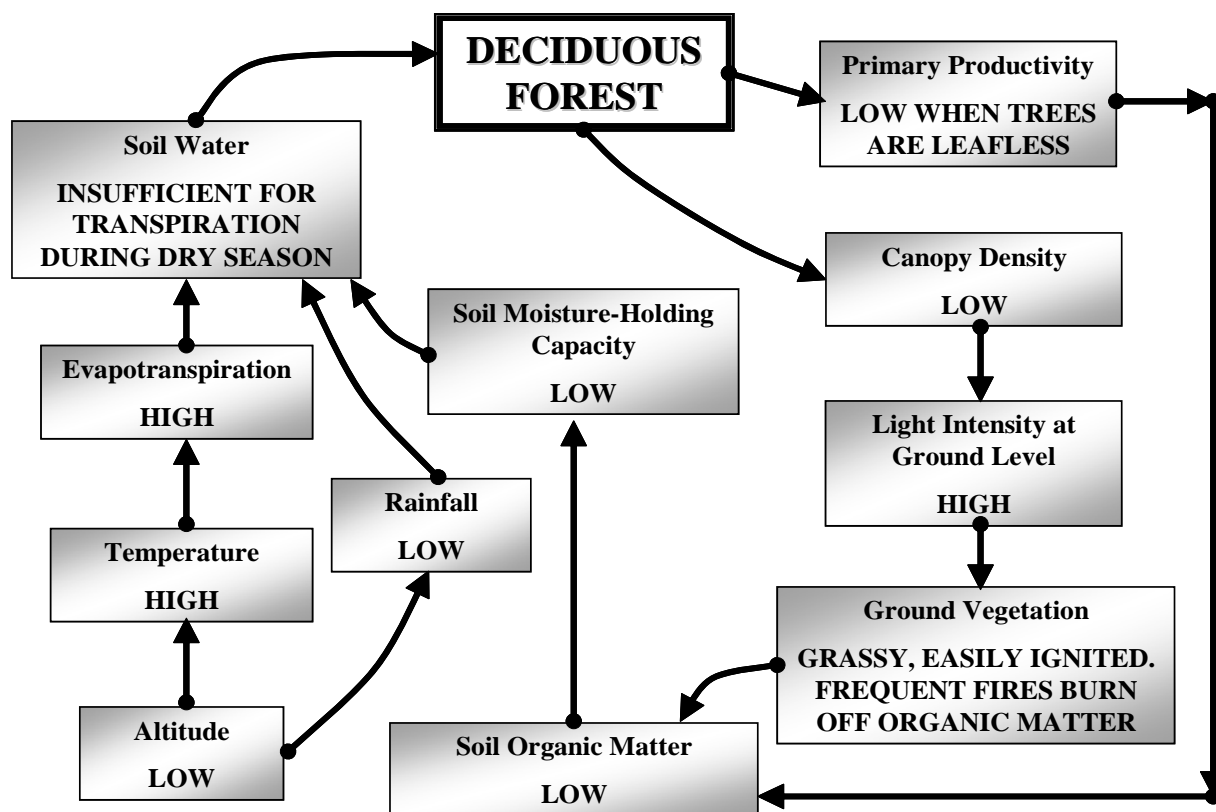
DECIDUOUS FOREST

Primary Productivity

LOW WHEN TREES ARE LEAFLESS

Soil Water

INSUFFICIENT FOR TRANSPIRATION DURING DRY SEASON

Canopy Density

LOW

Soil Moisture-Holding Capacity

LOW

Evapotranspiration

HIGH

Light Intensity at Ground Level

HIGH

Rainfall

LOW

Temperature

HIGH

Ground Vegetation

GRASSY, EASILY IGNITED. FREQUENT FIRES BURN OFF ORGANIC MATTER

Altitude

LOW

Soil Organic Matter

LOW